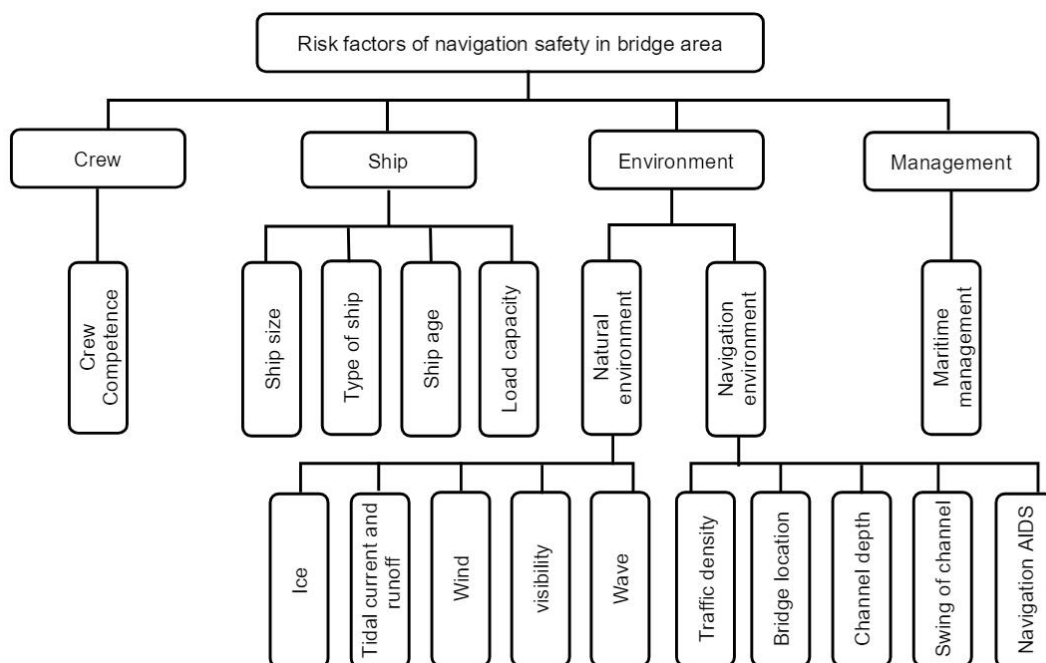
Risk factors of navigation safety in bridge area

Crew

Ship

Environment

Management

Crew Competence

Ship size

Type of ship

Ship age

Load capacity

Natural environment

Navigation environment

Maritime management

Ice

Tidal current and runoff

Wind

visibility

Wave

Traffic density

Bridge location

Channel depth

Swing of channel

Navigation AIDS